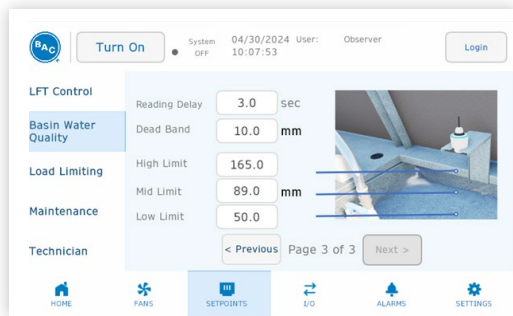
BAC

Turn On

System OFF

04/30/2024 10:07:53

User: Observer

Login

LFT Control

Basin Water Quality

Load Limiting

Maintenance

Technician

Reading Delay 3.0 sec

Dead Band 10.0 mm

High Limit 165.0

Mid Limit 89.0 mm

Low Limit 50.0

< Previous

Page 3 of 3

Next >

HOME

FANS

SETPOINTS

I/O

ALARMS

SETTINGS